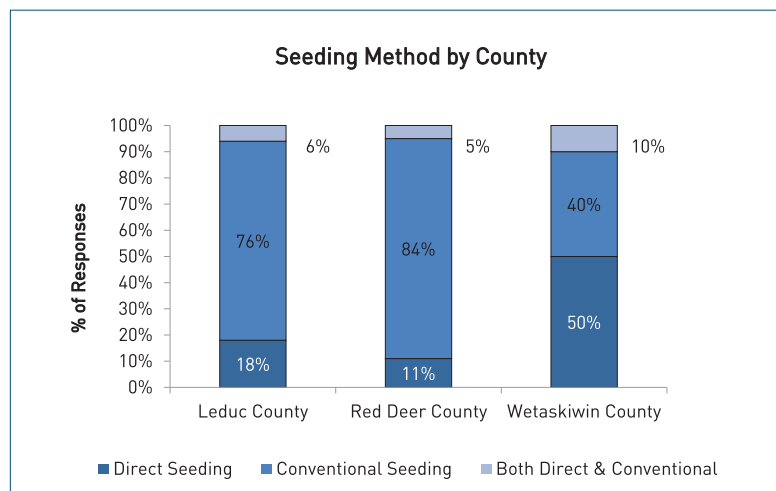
Seeding Method by County

% of Responses

100%
90%
80%
70%
60%
50%
40%
30%
20%
10%
0%

6%
76%
18%

5%
84%
11%

10%
40%
50%

Leduc County
Red Deer County
Wetaskiwin County

Direct Seeding
Conventional Seeding
Both Direct & Conventional